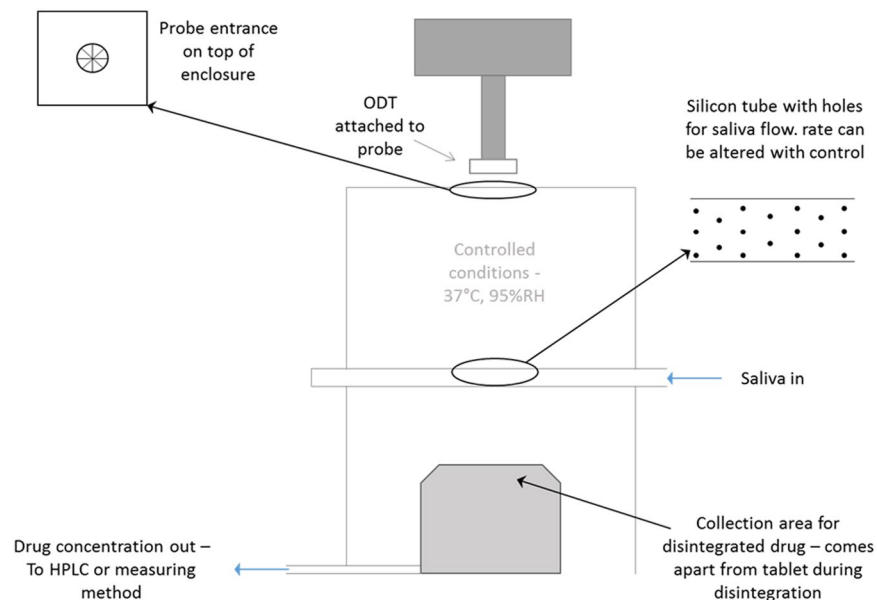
Probe entrance on top of enclosure

ODT attached to probe

Silicon tube with holes for saliva flow. rate can be altered with control

Controlled conditions - 37°C, 95%RH

Saliva in

Drug concentration out – To HPLC or measuring method

Collection area for disintegrated drug – comes apart from tablet during disintegration